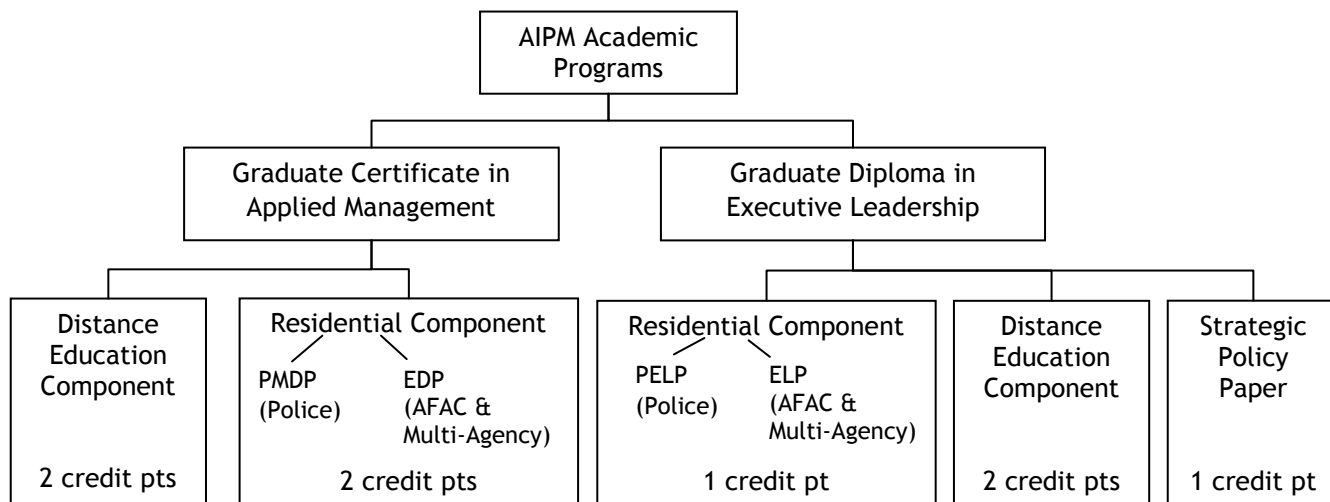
AIPM Academic Programs

Graduate Certificate in Applied Management

Graduate Diploma in Executive Leadership

Distance Education Component

2 credit pts

Residential Component

PMDP (Police)

EDP (AFAC & Multi-Agency)

2 credit pts

Residential Component

PELP (Police)

ELP (AFAC & Multi-Agency)

1 credit pt

Distance Education Component

2 credit pts

Strategic Policy Paper

1 credit pt